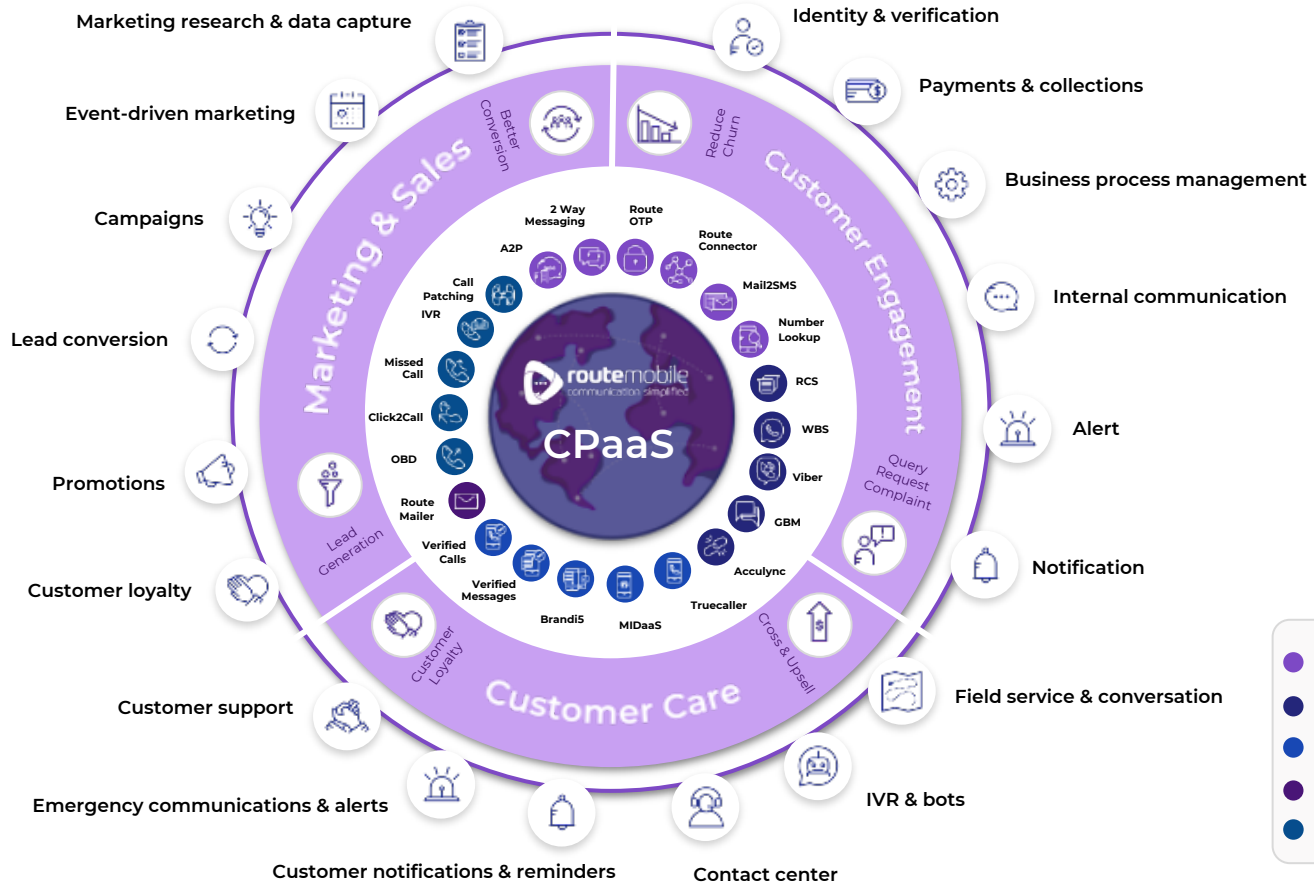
Marketing research & data capture

Event-driven marketing

Campaigns

Lead conversion

Promotions

Customer loyalty

Customer support

Emergency communications & alerts

Customer notifications & reminders

Contact center

IVR & bots

Field service & conversation

Notification

Alert

Internal communication

Business process management

Payments & collections

Identity & verification

Marketing & Sales

Better Conversion

Reduce Churn

Customer Engagement

Query Request Complaint

Cross & Upsell

Customer Care

Customer Loyalty

Lead Generation

2 Way Messaging

Route OTP

Route Connector

Mail2SMS

Number Lookup

RCS

WBS

Viber

GBM

Acculync

Truecaller

MIDaaS

Brandi5

Verified Messages

Verified Calls

Route Mailer

OBD

Click2Call

Missed Call

IVR

Call Patching

A2P

routemobile

communication simplified

CPaaS